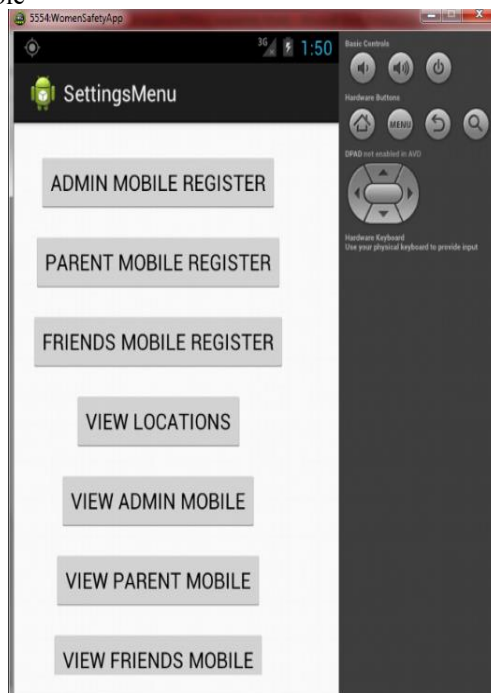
ble

5554:WomenSafetyApp

3G 1:50

SettingsMenu

ADMIN MOBILE REGISTER

PARENT MOBILE REGISTER

FRIENDS MOBILE REGISTER

VIEW LOCATIONS

VIEW ADMIN MOBILE

VIEW PARENT MOBILE

VIEW FRIENDS MOBILE

Basic Controls

Hardware Buttons

MENU

DPAD not enabled in AVD

Hardware Keyboard
Use your physical keyboard to provide input